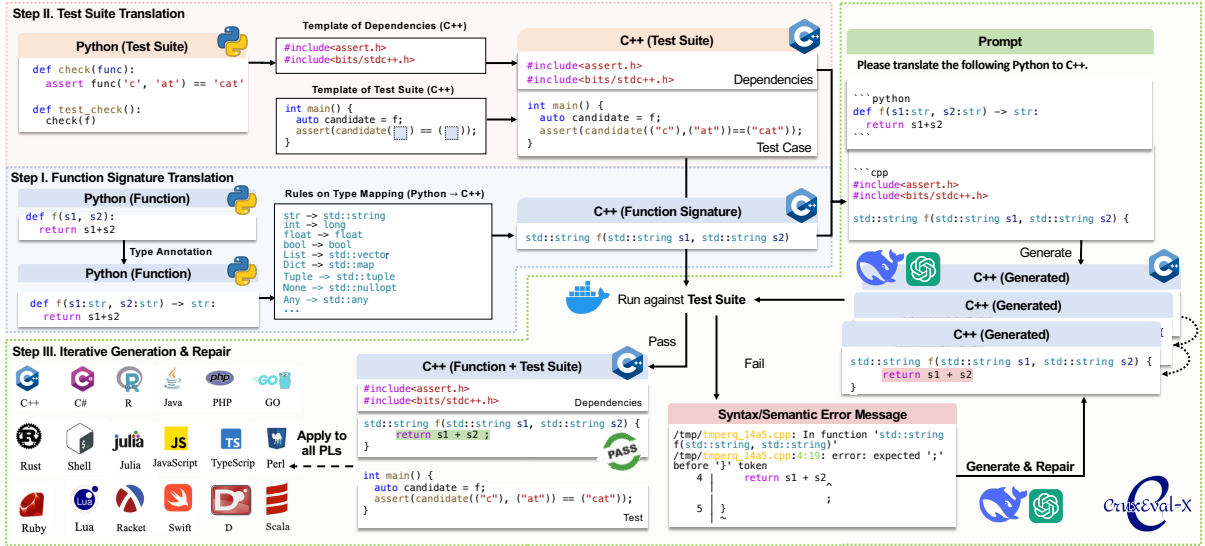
Step II. Test Suite Translation

Python (Test Suite)

def check(func):
    assert func('c', 'at') == 'cat'

def test_check():
    check(f)

Template of Dependencies (C++)

#include<assert.h>
#include<bits/stdc++.h>

Template of Test Suite (C++)

int main() {
    auto candidate = f;
    assert(candidate( ) == ( ));
}

C++ (Test Suite)

#include<assert.h>
#include<bits/stdc++.h>
Dependencies

int main() {
    auto candidate = f;
    assert(candidate(("c"),("at"))==("cat"));
}
Test Case

Prompt

Please translate the following Python to C++.

```python
def f(s1:str, s2:str) -> str:
    return s1+s2
```

```cpp
#include<assert.h>
#include<bits/stdc++.h>

std::string f(std::string s1, std::string s2) {

Step I. Function Signature Translation

Python (Function)

def f(s1, s2):
    return s1+s2

Type Annotation

Python (Function)

def f(s1:str, s2:str) -> str:
    return s1+s2

Rules on Type Mapping (Python → C++)

str -> std::string
int -> long
float -> float
bool -> bool
List -> std::vector
Dict -> std::map
Tuple -> std::tuple
None -> std::nullopt
Any -> std::any
...

C++ (Function Signature)

std::string f(std::string s1, std::string s2)

Generate

C++ (Generated)
C++ (Generated)
C++ (Generated)

std::string f(std::string s1, std::string s2) {
    return s1 + s2
}

Run against Test Suite

Pass

Fail

Step III. Iterative Generation & Repair

C++ C# R Java PHP GO
Rust Shell Julia JavaScript TypeScrip Perl
Ruby Lua Racket Swift D Scala

Apply to all PLs

C++ (Function + Test Suite)

#include<assert.h>
#include<bits/stdc++.h>
Dependencies

std::string f(std::string s1, std::string s2) {
    return s1 + s2 ;
}

PASS

int main() {
    auto candidate = f;
    assert(candidate(("c"), ("at")) == ("cat"));
}
Test

Syntax/Semantic Error Message

/tmp/tmperq_14a5.cpp: In function 'std::string f(std::string, std::string)'
/tmp/tmperq_14a5.cpp:4:19: error: expected ';' before '}' token
    4 |     return s1 + s2
      |                   ^
      |                   ;
    5 | }
      | ~

Generate & Repair

CruxEval-X